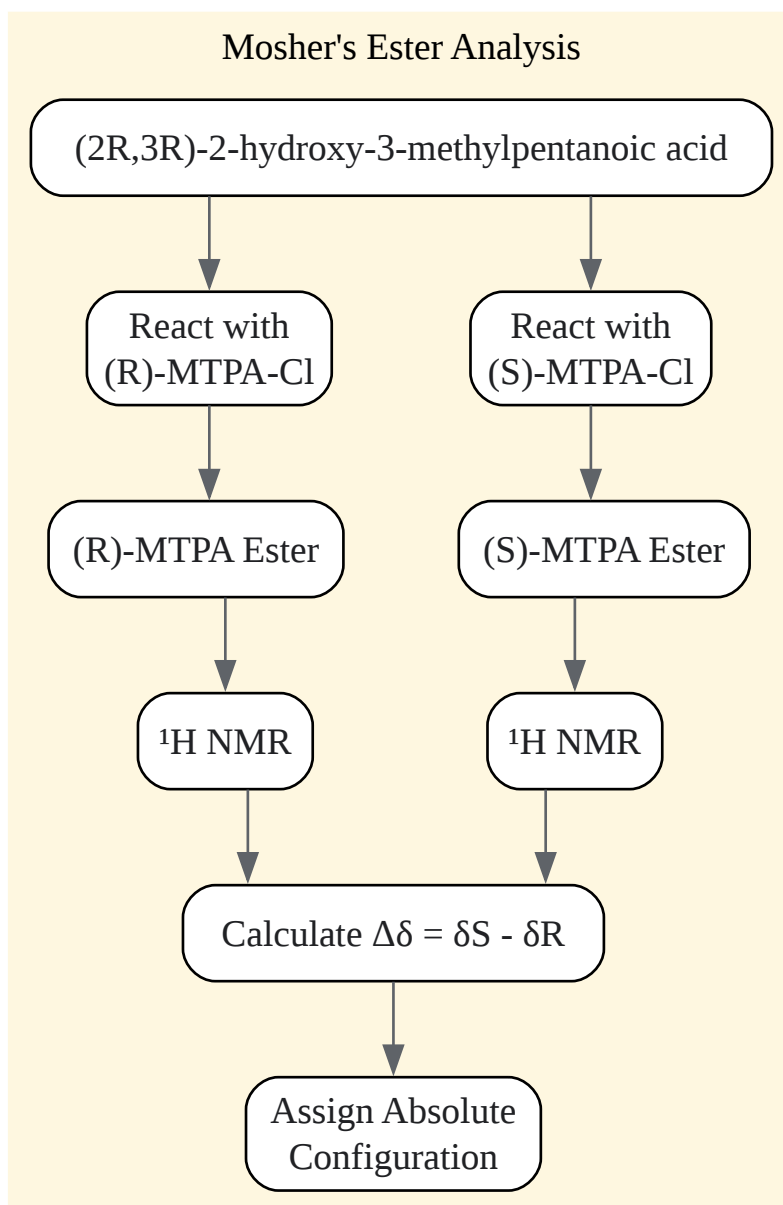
Mosher's Ester Analysis

(2R,3R)-2-hydroxy-3-methylpentanoic acid

React with (R)-MTPA-Cl

React with (S)-MTPA-Cl

(R)-MTPA Ester

(S)-MTPA Ester

$^1$H NMR

$^1$H NMR

Calculate $\Delta\delta = \delta S - \delta R$

Assign Absolute Configuration